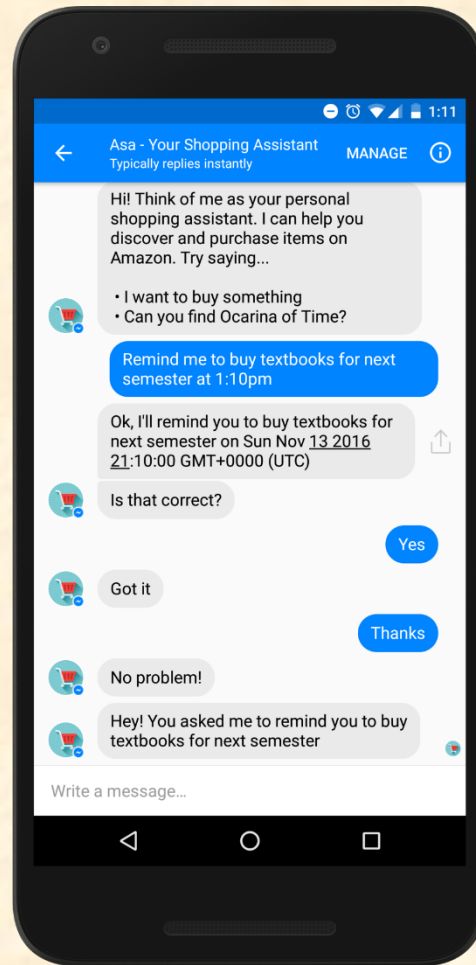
1:11

Asa - Your Shopping Assistant
Typically replies instantly

MANAGE

Hi! Think of me as your personal shopping assistant. I can help you discover and purchase items on Amazon. Try saying...

• I want to buy something
• Can you find Ocarina of Time?

Remind me to buy textbooks for next semester at 1:10pm

Ok, I'll remind you to buy textbooks for next semester on Sun Nov 13 2016 21:10:00 GMT+0000 (UTC)

Is that correct?

Yes

Got it

Thanks

No problem!

Hey! You asked me to remind you to buy textbooks for next semester

Write a message...